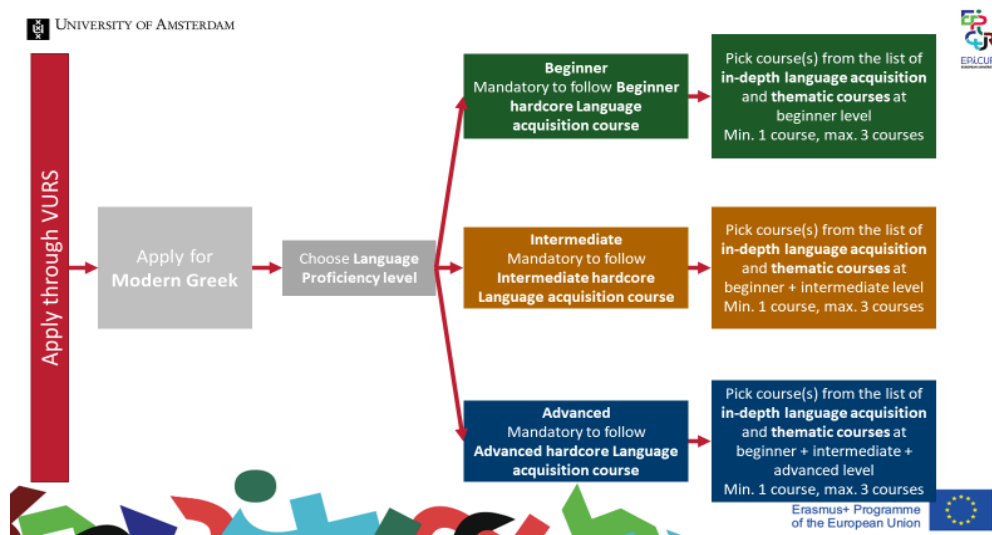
UNIVERSITY OF AMSTERDAM

EPICUR

Apply through VURS

Apply for Modern Greek

Choose Language Proficiency level

Beginner
Mandatory to follow Beginner hardcore Language acquisition course

Pick course(s) from the list of in-depth language acquisition and thematic courses at beginner level
Min. 1 course, max. 3 courses

Intermediate
Mandatory to follow Intermediate hardcore Language acquisition course

Pick course(s) from the list of in-depth language acquisition and thematic courses at beginner + intermediate level
Min. 1 course, max. 3 courses

Advanced
Mandatory to follow Advanced hardcore Language acquisition course

Pick course(s) from the list of in-depth language acquisition and thematic courses at beginner + intermediate + advanced level
Min. 1 course, max. 3 courses

Erasmus+ Programme of the European Union